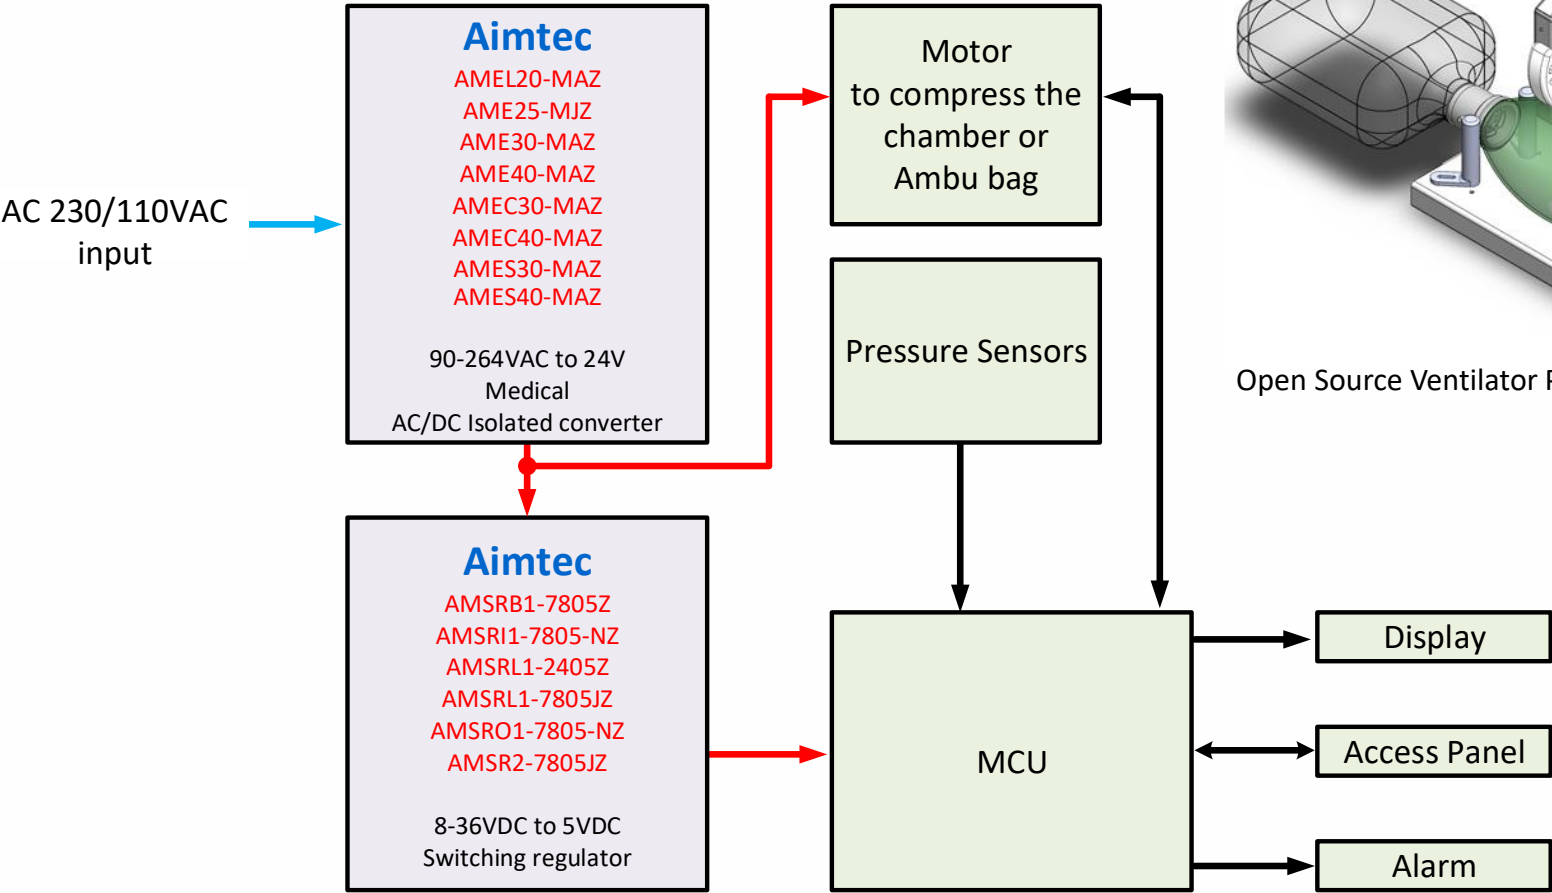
AC 230/110VAC input

Aimtec
AMEL20-MAZ
AME25-MJZ
AME30-MAZ
AME40-MAZ
AMEC30-MAZ
AMEC40-MAZ
AMES30-MAZ
AMES40-MAZ

90-264VAC to 24V
Medical
AC/DC Isolated converter

Motor to compress the chamber or Ambu bag

Open Source Ventilator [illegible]

Pressure Sensors

Aimtec
AMSRB1-7805Z
AMSRI1-7805-NZ
AMSRL1-2405Z
AMSRL1-7805JZ
AMSRO1-7805-NZ
AMSR2-7805JZ

8-36VDC to 5VDC
Switching regulator

MCU

Display

Access Panel

Alarm